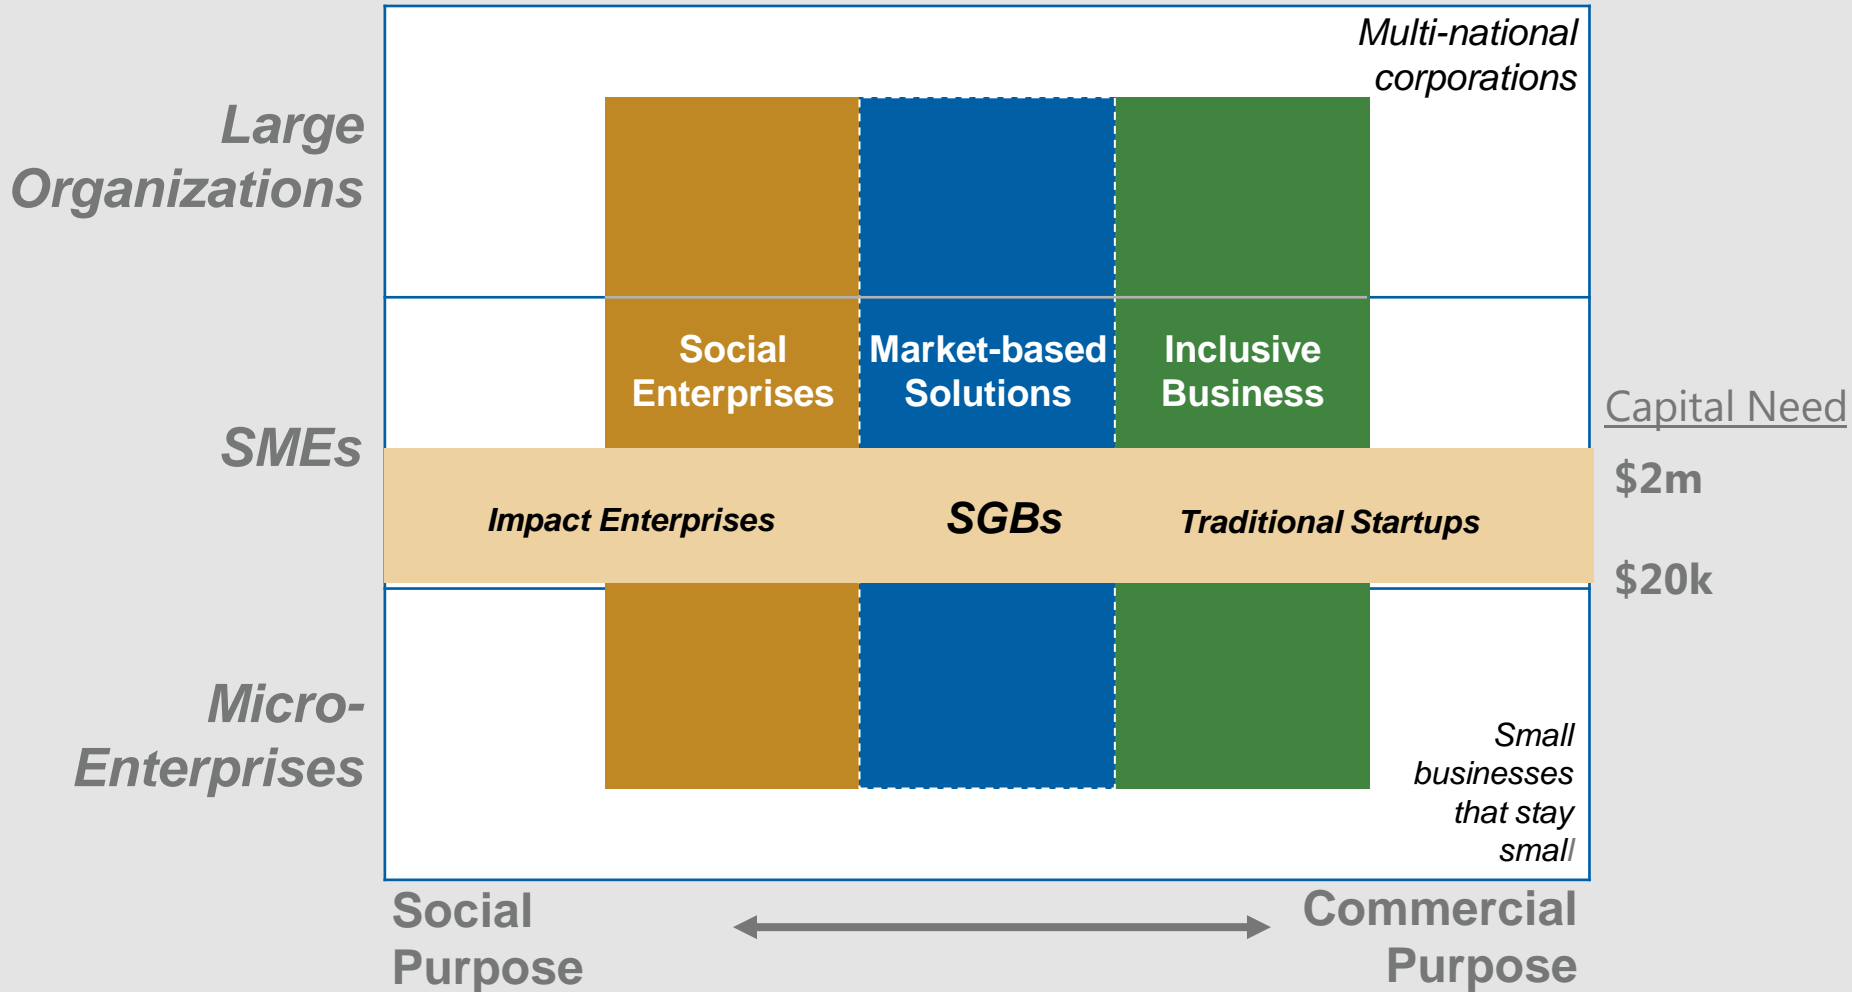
Large Organizations

SMEs

Micro-Enterprises

Multi-national corporations

Social Enterprises

Market-based Solutions

Inclusive Business

Capital Need

$2m

Impact Enterprises

SGBs

Traditional Startups

$20k

Small businesses that stay small

Social Purpose

Commercial Purpose